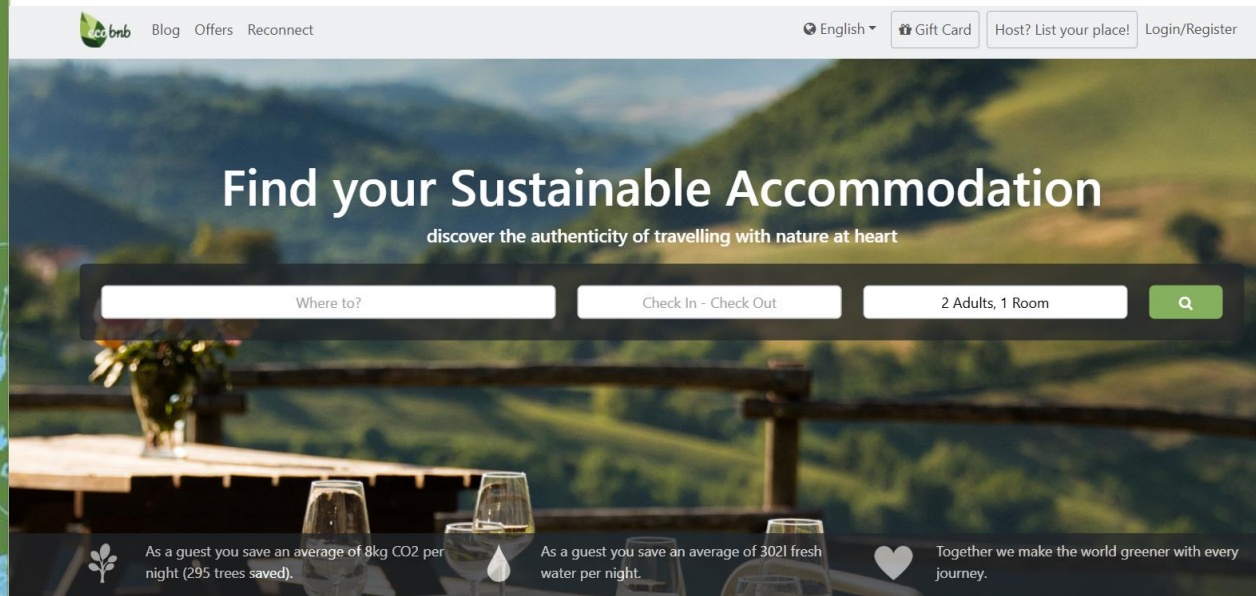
eco bnb Blog Offers Reconnect

English Gift Card Host? List your place! Login/Register

Find your Sustainable Accommodation

discover the authenticity of travelling with nature at heart

Where to?

Check In - Check Out

2 Adults, 1 Room

As a guest you save an average of 8kg CO2 per night (295 trees saved).

As a guest you save an average of 302l fresh water per night.

Together we make the world greener with every journey.